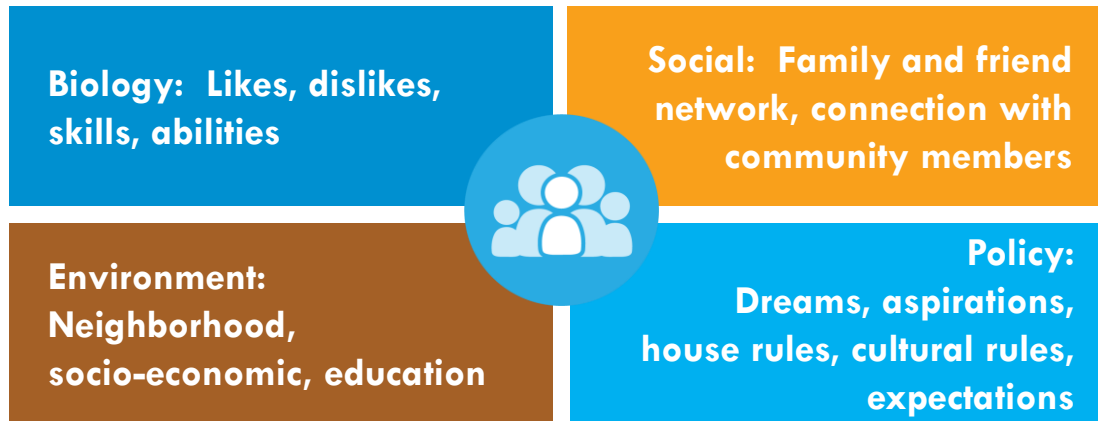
Biology: Likes, dislikes, skills, abilities

Social: Family and friend network, connection with community members

Environment: Neighborhood, socio-economic, education

Policy: Dreams, aspirations, house rules, cultural rules, expectations